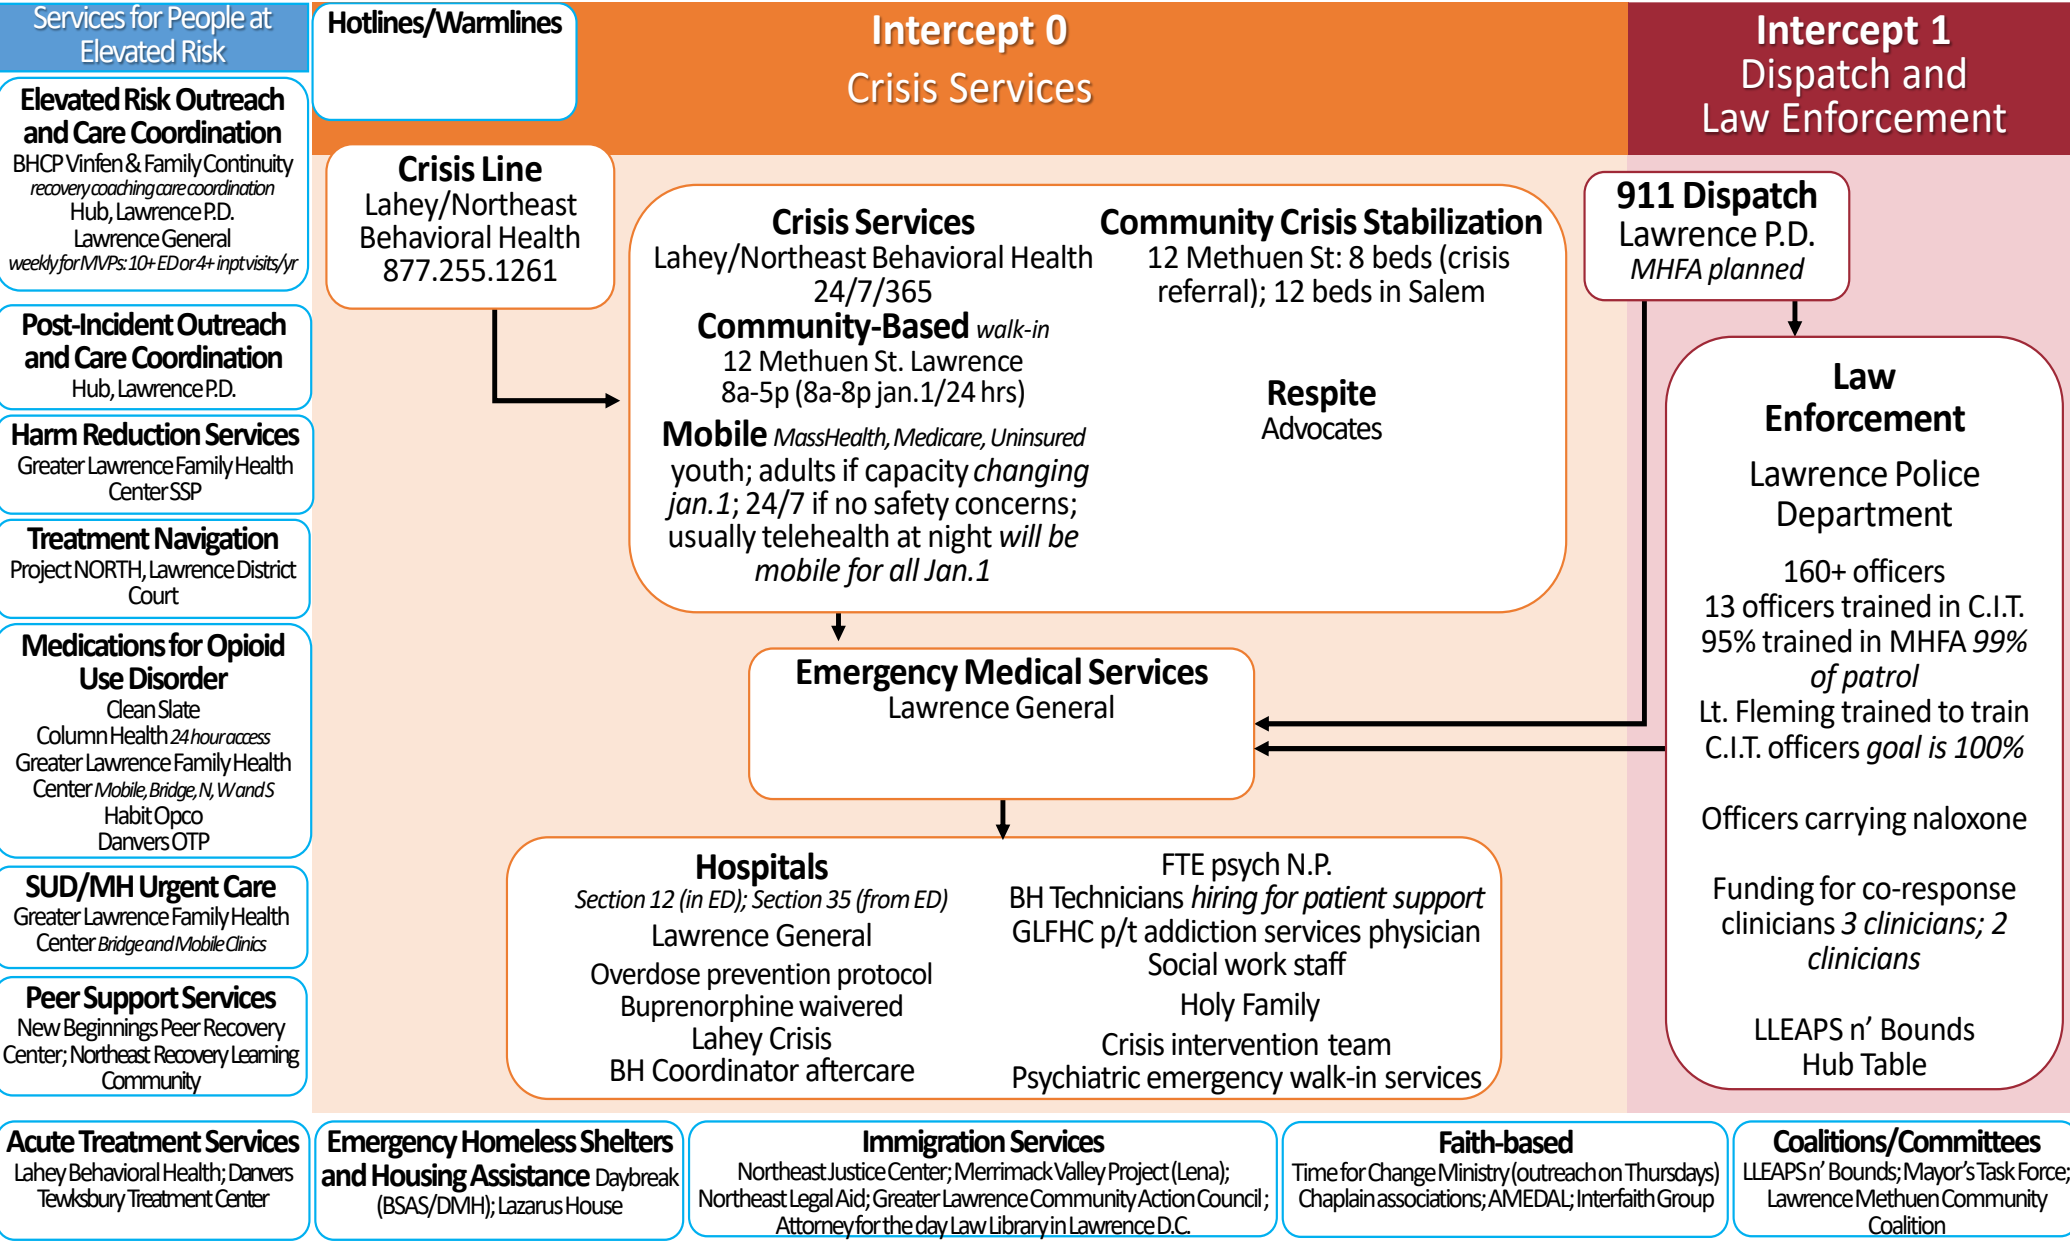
Services for People at Elevated Risk

Elevated Risk Outreach and Care Coordination
BHCP Vinfen & Family Continuity *recovery coaching care coordination*
Hub, Lawrence P.D.
Lawrence General
*weekly for MVPs: 10+ ED or 4+ inpt visits/yr*

Post-Incident Outreach and Care Coordination
Hub, Lawrence P.D.

Harm Reduction Services
Greater Lawrence Family Health Center SSP

Treatment Navigation
Project NORTH, Lawrence District Court

Medications for Opioid Use Disorder
Clean Slate
Column Health *24 hour access*
Greater Lawrence Family Health Center *Mobile, Bridge, N, W and S*
Habit Opco
Danvers OTP

SUD/MH Urgent Care
Greater Lawrence Family Health Center *Bridge and Mobile Clinics*

Peer Support Services
New Beginnings Peer Recovery Center; Northeast Recovery Learning Community

Hotlines/Warmlines

Intercept 0
Crisis Services

Crisis Line
Lahey/Northeast Behavioral Health
877.255.1261

Crisis Services
Lahey/Northeast Behavioral Health 24/7/365
Community-Based *walk-in*
12 Methuen St. Lawrence
8a-5p (8a-8p jan.1/24 hrs)
Mobile *MassHealth, Medicare, Uninsured* youth; adults if capacity *changing jan.1*; 24/7 if no safety concerns; usually telehealth at night *will be mobile for all Jan.1*

Community Crisis Stabilization
12 Methuen St: 8 beds (crisis referral); 12 beds in Salem

Respite
Advocates

Emergency Medical Services
Lawrence General

Hospitals
*Section 12 (in ED); Section 35 (from ED)*
Lawrence General
Overdose prevention protocol
Buprenorphine waivered
Lahey Crisis
BH Coordinator aftercare

FTE psych N.P.
BH Technicians *hiring for patient support*
GLFHC p/t addiction services physician
Social work staff
Holy Family
Crisis intervention team
Psychiatric emergency walk-in services

Intercept 1
Dispatch and Law Enforcement

911 Dispatch
Lawrence P.D.
*MHFA planned*

Law Enforcement
Lawrence Police Department
160+ officers
13 officers trained in C.I.T.
95% trained in MHFA *99% of patrol*
Lt. Fleming trained to train C.I.T. officers *goal is 100%*

Officers carrying naloxone

Funding for co-response clinicians *3 clinicians; 2 clinicians*

LLEAPS n' Bounds
Hub Table

Acute Treatment Services
Lahey Behavioral Health; Danvers Tewksbury Treatment Center

Emergency Homeless Shelters and Housing Assistance Daybreak (BSAS/DMH); Lazarus House

Immigration Services
Northeast Justice Center; Merrimack Valley Project (Lena); Northeast Legal Aid; Greater Lawrence Community Action Council; Attorney for the day Law Library in Lawrence D.C.

Faith-based
Time for Change Ministry (outreach on Thursdays) Chaplain associations; AMEDAL; Interfaith Group

Coalitions/Committees
LLEAPS n' Bounds; Mayor's Task Force; Lawrence Methuen Community Coalition